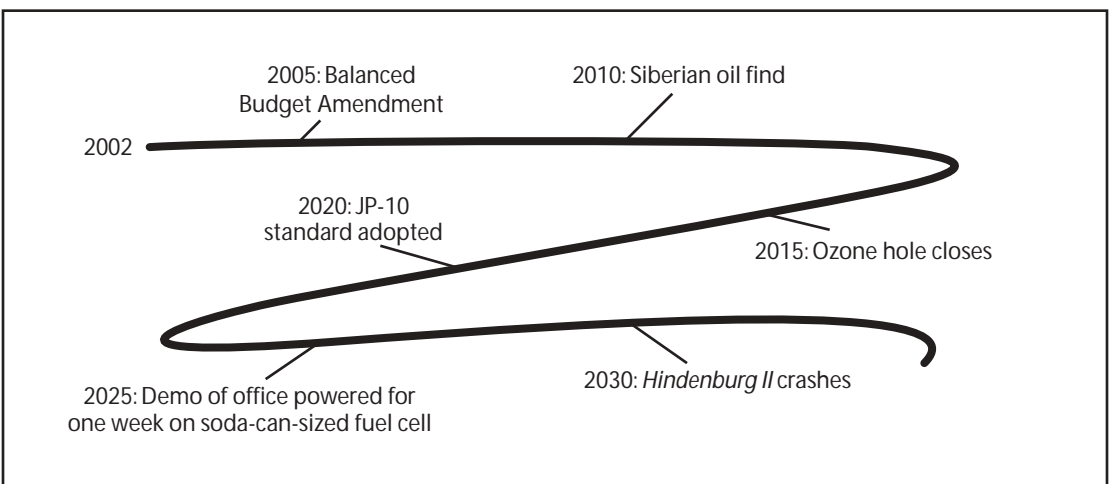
2005: Balanced Budget Amendment

2010: Siberian oil find

2002

2020: JP-10 standard adopted

2015: Ozone hole closes

2025: Demo of office powered for one week on soda-can-sized fuel cell

2030: *Hindenburg II* crashes